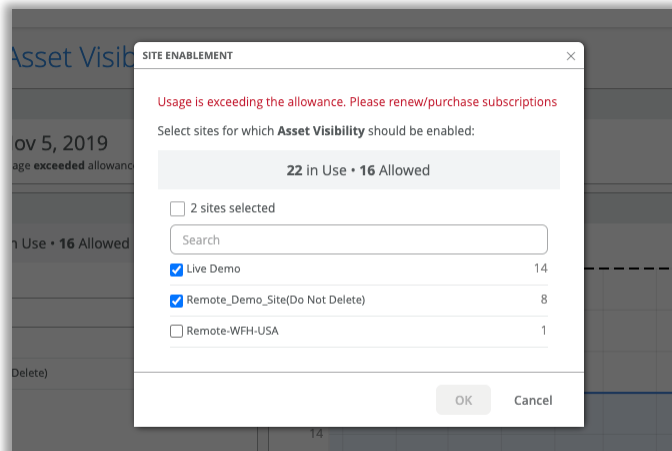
Asset Visib

ov 5, 2019

age exceeded allowance

n Use • 16 Allowed

Delete)

14

SITE ENABLEMENT

×

Usage is exceeding the allowance. Please renew/purchase subscriptions

Select sites for which Asset Visibility should be enabled:

22 in Use • 16 Allowed

2 sites selected

Search

Live Demo 14

Remote_Demo_Site(Do Not Delete) 8

Remote-WFH-USA 1

OK

Cancel